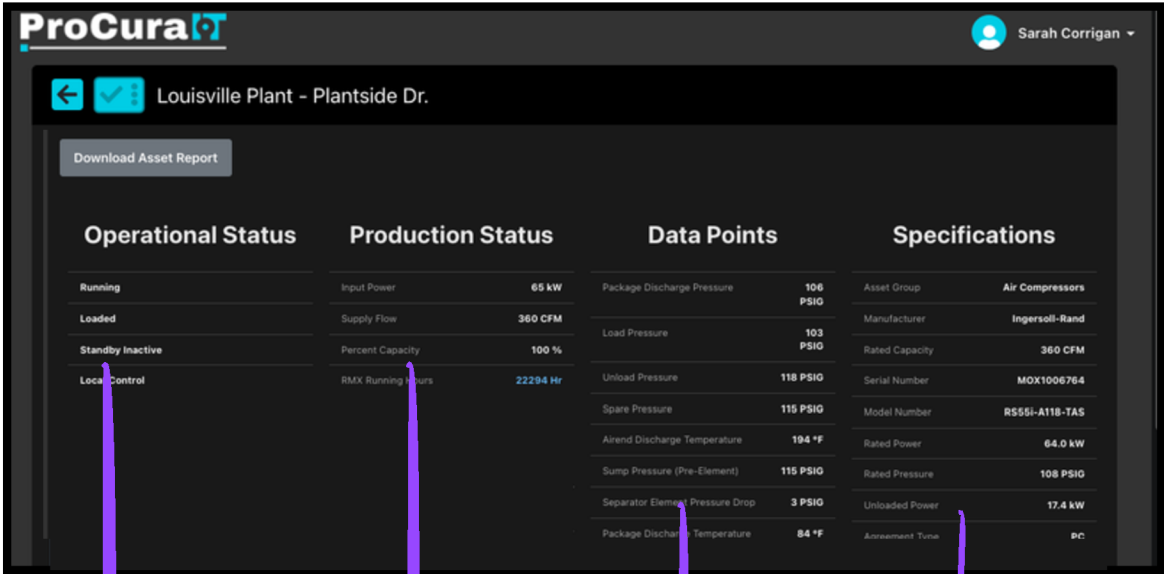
ProCura

Sarah Corrigan

Louisville Plant - Plantside Dr.

Download Asset Report

Operational Status

| | |
|---|---|
| Running | |
| Loaded | |
| Standby Inactive | |
| Local Control | |

Production Status

| | |
|---|---|
| Input Power | 65 kW |
| Supply Flow | 360 CFM |
| Percent Capacity | 100 % |
| RMX Running Hours | 22294 Hr |

Data Points

| | |
|---|---|
| Package Discharge Pressure | 106 PSIG |
| Load Pressure | 103 PSIG |
| Unload Pressure | 118 PSIG |
| Spare Pressure | 115 PSIG |
| Airend Discharge Temperature | 194 °F |
| Sump Pressure (Pre-Element) | 115 PSIG |
| Separator Element Pressure Drop | 3 PSIG |
| Package Discharge Temperature | 84 °F |

Specifications

| | |
|---|---|
| Asset Group | Air Compressors |
| Manufacturer | Ingersoll-Rand |
| Rated Capacity | 360 CFM |
| Serial Number | MOX1006764 |
| Model Number | RS55i-A118-TAS |
| Rated Power | 64.0 kW |
| Rated Pressure | 108 PSIG |
| Unloaded Power | 17.4 kW |
| Agreement Type | PC |